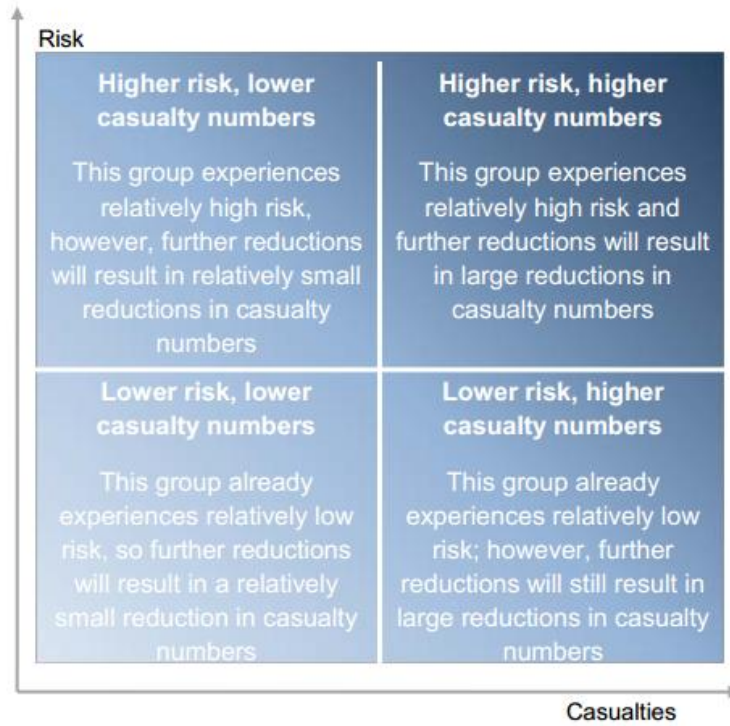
Risk

Higher risk, lower casualty numbers

This group experiences relatively high risk, however, further reductions will result in relatively small reductions in casualty numbers

Higher risk, higher casualty numbers

This group experiences relatively high risk and further reductions will result in large reductions in casualty numbers

Lower risk, lower casualty numbers

This group already experiences relatively low risk, so further reductions will result in a relatively small reduction in casualty numbers

Lower risk, higher casualty numbers

This group already experiences relatively low risk; however, further reductions will still result in large reductions in casualty numbers

Casualties